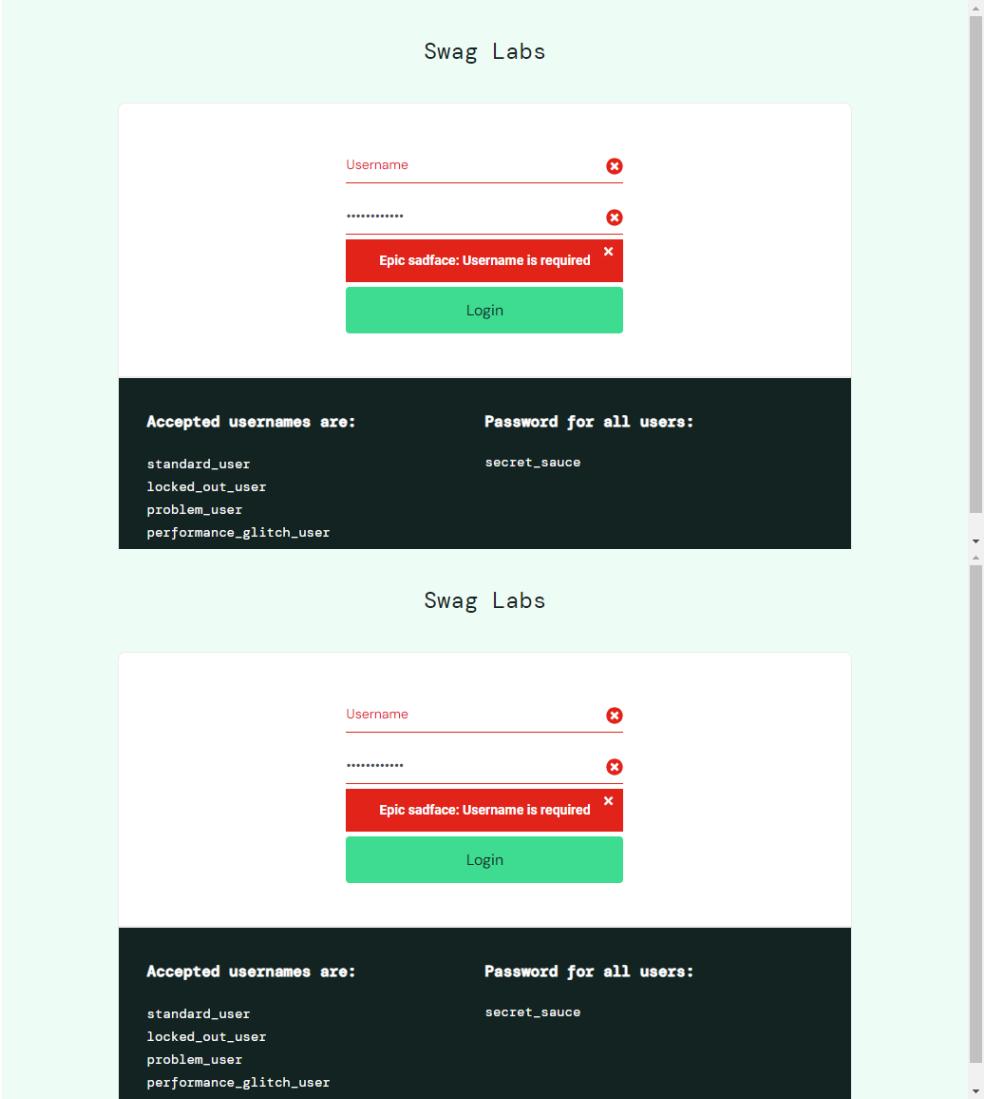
Swag Labs

Username

••••••••••••

Epic sadface: Username is required ×

Login

Accepted usernames are:

standard_user
locked_out_user
problem_user
performance_glitch_user

Password for all users:

secret_sauce

Swag Labs

Username

••••••••••••

Epic sadface: Username is required ×

Login

Accepted usernames are:

standard_user
locked_out_user
problem_user
performance_glitch_user

Password for all users:

secret_sauce